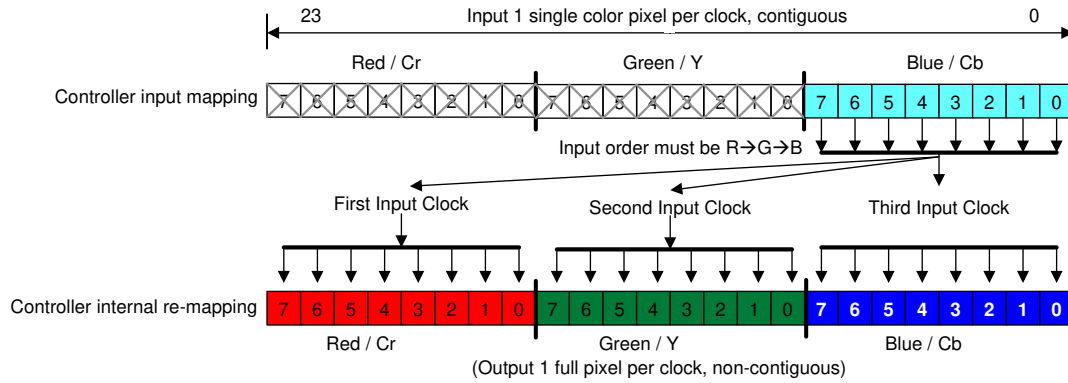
23 Input 1 single color pixel per clock, contiguous 0

Red / Cr Green / Y Blue / Cb

Controller input mapping

| 7 | 6 | 5 | 4 | 3 | 2 | 1 | 0 | 7 | 6 | 5 | 4 | 3 | 2 | 1 | 0 | 7 | 6 | 5 | 4 | 3 | 2 | 1 | 0 |
|---|---|---|---|---|---|---|---|---|---|---|---|---|---|---|---|---|---|---|---|---|---|---|---|

Input order must be R→G→B

First Input Clock Second Input Clock Third Input Clock

Controller internal re-mapping

| 7 | 6 | 5 | 4 | 3 | 2 | 1 | 0 | 7 | 6 | 5 | 4 | 3 | 2 | 1 | 0 | 7 | 6 | 5 | 4 | 3 | 2 | 1 | 0 |
|---|---|---|---|---|---|---|---|---|---|---|---|---|---|---|---|---|---|---|---|---|---|---|---|

Red / Cr Green / Y Blue / Cb

(Output 1 full pixel per clock, non-contiguous)